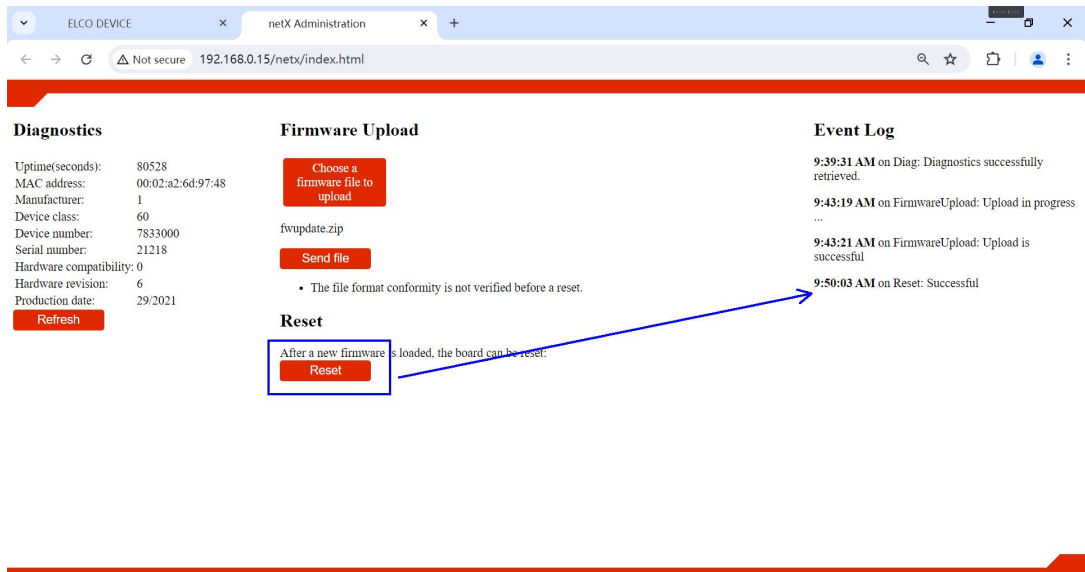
ELCO DEVICE ×
netX Administration ×
+

Not secure 192.168.0.15/netx/index.html

Diagnostics

| Uptime(seconds): | 80528 |
|---|---|
| MAC address: | 00:02:a2:6d:97:48 |
| Manufacturer: | 1 |
| Device class: | 60 |
| Device number: | 7833000 |
| Serial number: | 21218 |
| Hardware compatibility: | 0 |
| Hardware revision: | 6 |
| Production date: | 29/2021 |

Refresh

Firmware Upload

Choose a firmware file to upload

fwupdate.zip

Send file

• The file format conformity is not verified before a reset.

Reset

After a new firmware is loaded, the board can be reset:

Reset

Event Log

**9:39:31 AM** on Diag: Diagnostics successfully retrieved.

**9:43:19 AM** on FirmwareUpload: Upload in progress ...

**9:43:21 AM** on FirmwareUpload: Upload is successful

**9:50:03 AM** on Reset: Successful